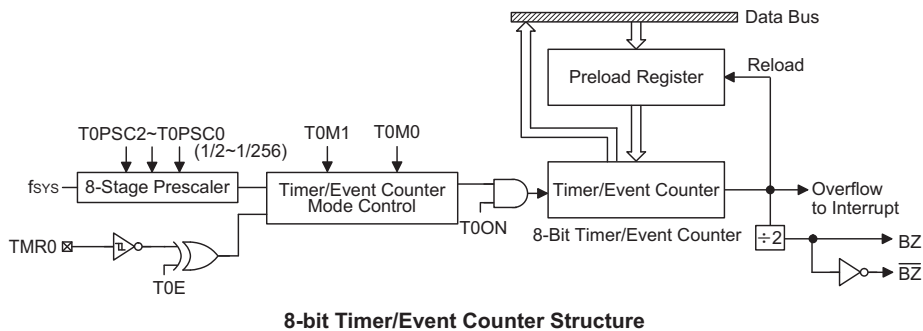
Data Bus

Preload Register

Reload

T0PSC2~T0PSC0
(1/2~1/256)

T0M1

T0M0

$f_{SYS}$

8-Stage Prescaler

Timer/Event Counter Mode Control

Timer/Event Counter

Overflow to Interrupt

T0ON

8-Bit Timer/Event Counter

$\div 2$

TMR0

BZ

$\overline{BZ}$

T0E

8-bit Timer/Event Counter Structure